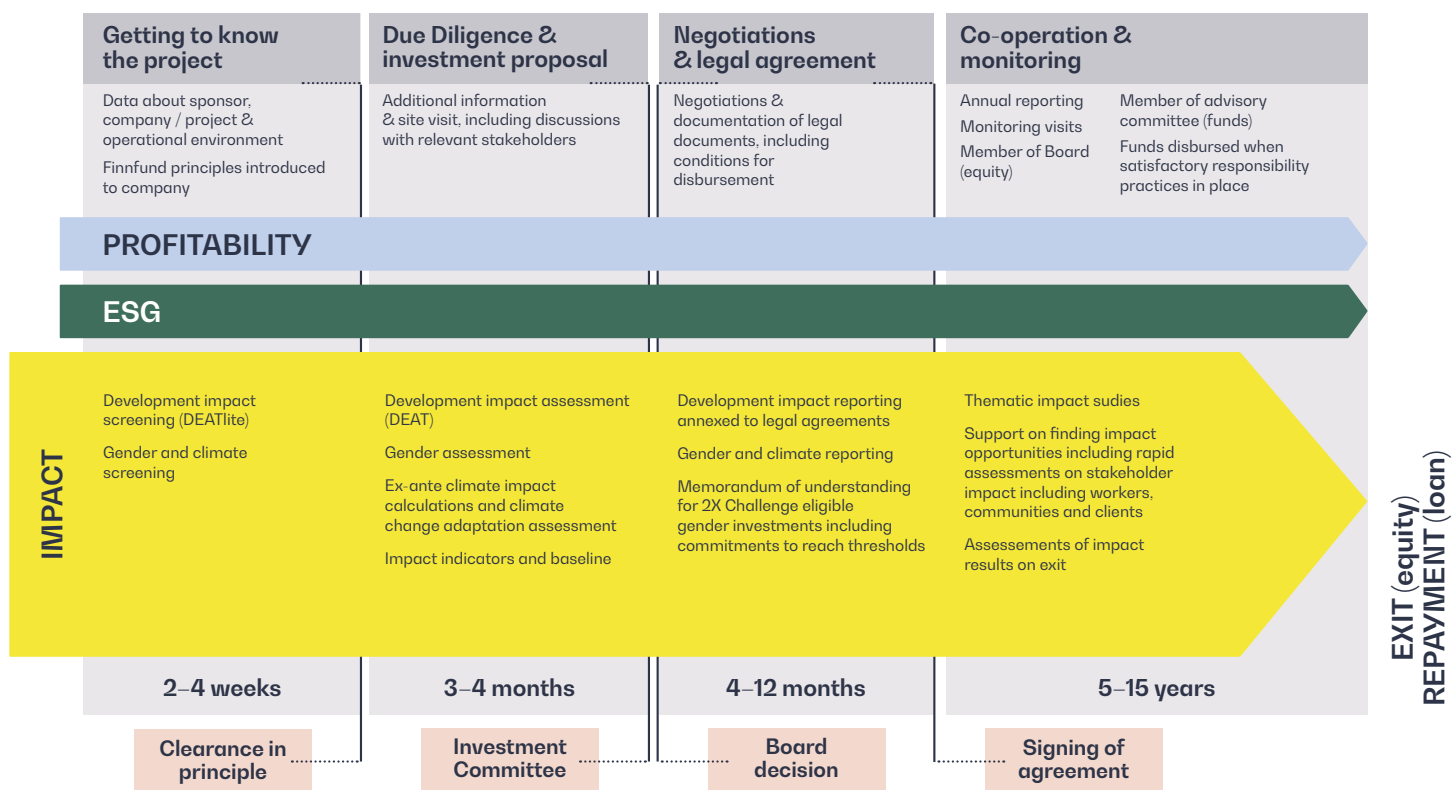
Getting to know the project

Data about sponsor, company / project & operational environment

Finnfund principles introduced to company

Due Diligence & investment proposal

Additional information & site visit, including discussions with relevant stakeholders

Negotiations & legal agreement

Negotiations & documentation of legal documents, including conditions for disbursement

Co-operation & monitoring

Annual reporting

Monitoring visits

Member of Board (equity)

Member of advisory committee (funds)

Funds disbursed when satisfactory responsibility practices in place

PROFITABILITY

ESG

IMPACT

Development impact screening (DEATlite)

Gender and climate screening

Development impact assessment (DEAT)

Gender assessment

Ex-ante climate impact calculations and climate change adaptation assessment

Impact indicators and baseline

Development impact reporting annexed to legal agreements

Gender and climate reporting

Memorandum of understanding for 2X Challenge eligible gender investments including commitments to reach thresholds

Thematic impact sudies

Support on finding impact opportunities including rapid assessments on stakeholder impact including workers, communities and clients

Assessements of impact results on exit

EXIT (equity)
REPAYMENT (loan)

2–4 weeks

3–4 months

4–12 months

5–15 years

Clearance in principle

Investment Committee

Board decision

Signing of agreement